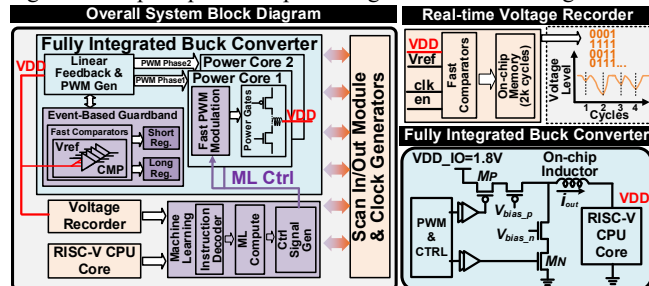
Overall System Block Diagram

Fully Integrated Buck Converter

Linear Feedback & PWM Gen

PWM Phase2

PWM Phase1

Power Core 2

Power Core 1

VDD

Event-Based Guardband

Fast Comparators

Vref

CMP

Short Reg.

Long Reg.

Fast PWM Modulation

Power Gates

VDD

ML Ctrl

Voltage Recorder

RISC-V CPU Core

Machine Learning

Instruction Decoder

ML Compute

Ctrl Signal Gen

Scan In/Out Module & Clock Generators

Real-time Voltage Recorder

VDD

Vref

clk

en

Fast Comparators

On-chip Memory (2k cycles)

0001
1111
0111
0011...

Voltage Level

1 2 3 4

Cycles

Fully Integrated Buck Converter

VDD_IO=1.8V

On-chip Inductor

$M_P$

$V_{bias\_p}$

$V_{bias\_n}$

$I_{out}$

VDD

PWM & CTRL

$M_N$

RISC-V CPU Core